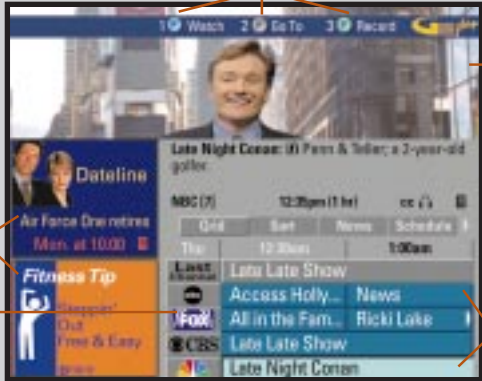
1 Watch 2 Go To 3 Record

Dateline

Air Force One retires

Mon. at 10:00

Fitness Tip

Steppin' Out Free & Easy

Late Night Conan: (R) Penn & Teller; a 2-year-old golfer.

NBC (7) 12:35pm (1 hr) cc

Grid Sort News Schedule

Thu 12:30am 1:00am

Late Late Show

Access Holly... News

FOX All in the Fam... Ricki Lake

CBS Late Late Show

Late Night Conan